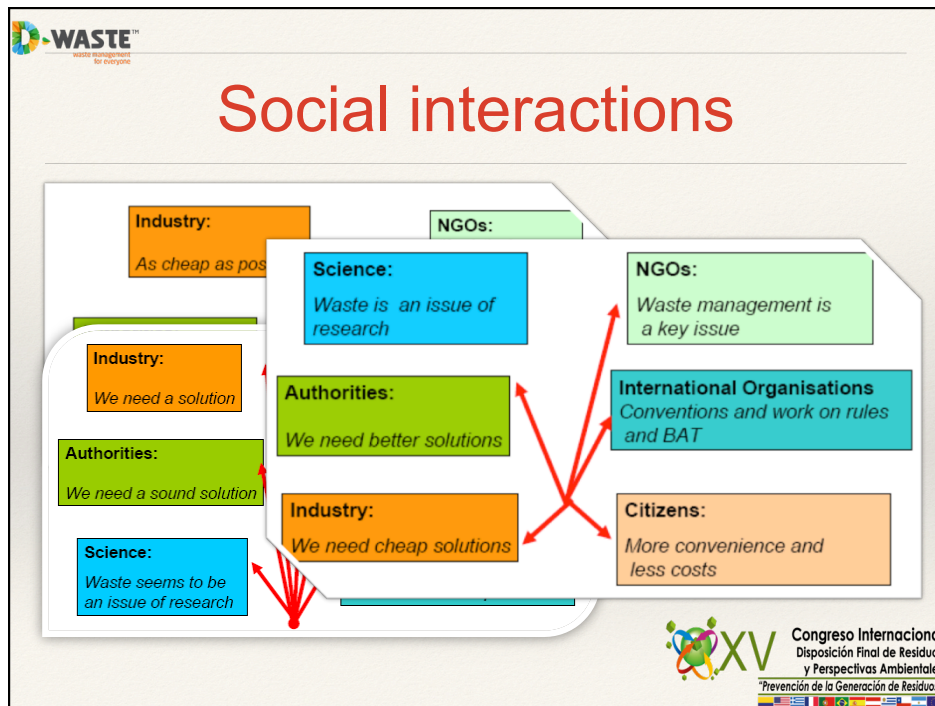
D-WASTE™
Waste management for everyone

Social interactions

Industry:
As cheap as pos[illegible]

NGOs:

Industry:
We need a solution

Authorities:
We need a sound solution

Science:
Waste seems to be an issue of research

Science:
Waste is an issue of research

NGOs:
Waste management is a key issue

Authorities:
We need better solutions

International Organisations
Conventions and work on rules and BAT

Industry:
We need cheap solutions

Citizens:
More convenience and less costs

XV Congreso Internaciona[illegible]
Disposición Final de Residu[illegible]
y Perspectivas Ambiental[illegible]
"Prevención de la Generación de Residuo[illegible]